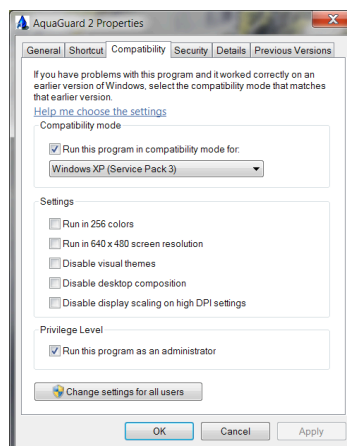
AquaGuard 2 Properties

General | Shortcut | Compatibility | Security | Details | Previous Versions

If you have problems with this program and it worked correctly on an earlier version of Windows, select the compatibility mode that matches that earlier version.

Help me choose the settings

Compatibility mode

Run this program in compatibility mode for:

Windows XP (Service Pack 3)

Settings

Run in 256 colors

Run in 640 x 480 screen resolution

Disable visual themes

Disable desktop composition

Disable display scaling on high DPI settings

Privilege Level

Run this program as an administrator

Change settings for all users

OK | Cancel | Apply